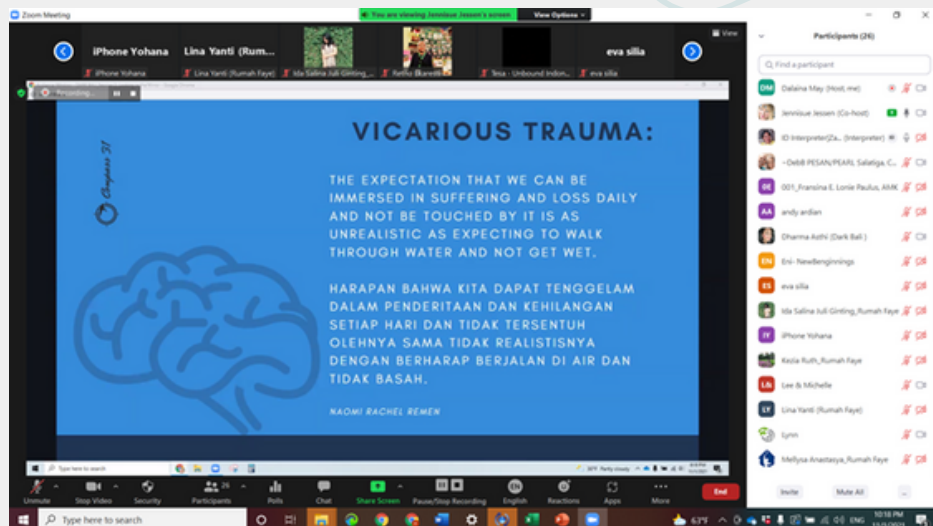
Zoom Meeting

You are viewing Jennisue Jessen's screen

View Options

View

iPhone Yohana

Lina Yanti (Rum...

eva silia

iPhone Yohana

Lina Yanti (Rumah Faye)

Ida Salina Juli Ginting_...

Retha Bkarelli

Tesa - Unbound Indon...

eva silia

Recording...

VICARIOUS TRAUMA:

THE EXPECTATION THAT WE CAN BE IMMERSED IN SUFFERING AND LOSS DAILY AND NOT BE TOUCHED BY IT IS AS UNREALISTIC AS EXPECTING TO WALK THROUGH WATER AND NOT GET WET.

HARAPAN BAHWA KITA DAPAT TENGGELAM DALAM PENDERITAAN DAN KEHILANGAN SETIAP HARI DAN TIDAK TERSENTUH OLEHNYA SAMA TIDAK REALISTISNYA DENGAN BERHARAP BERJALAN DI AIR DAN TIDAK BASAH.

NAOMI RACHEL REMEN

Compass 21

Type here to search

Participants (26)

Find a participant

Dalaina May (Host, me)

Jennisue Jessen (Co-host)

ID Interpreter(Za... (Interpreter)

~Debß PESAN/PEARL Salatiga C...

001_Fransina E. Lonie Paulus, AMK

andy ardian

Dharma Asthi (Dark Bali )

Eni- NewBenginnings

eva silia

Ida Salina Juli Ginting_Rumah Faye

iPhone Yohana

Kezia Ruth_Rumah Faye

Lee & Michelle

Lina Yanti (Rumah Faye)

Lynn

Mellysa Anastasya_Rumah Faye

Invite

Mute All

...

Unmute

Stop Video

Security

Participants 26

Polls

Chat

Share Screen

Pause/Stop Recording

English

Reactions

Apps

More

End

Type here to search

63°F

ENG

10:18 PM